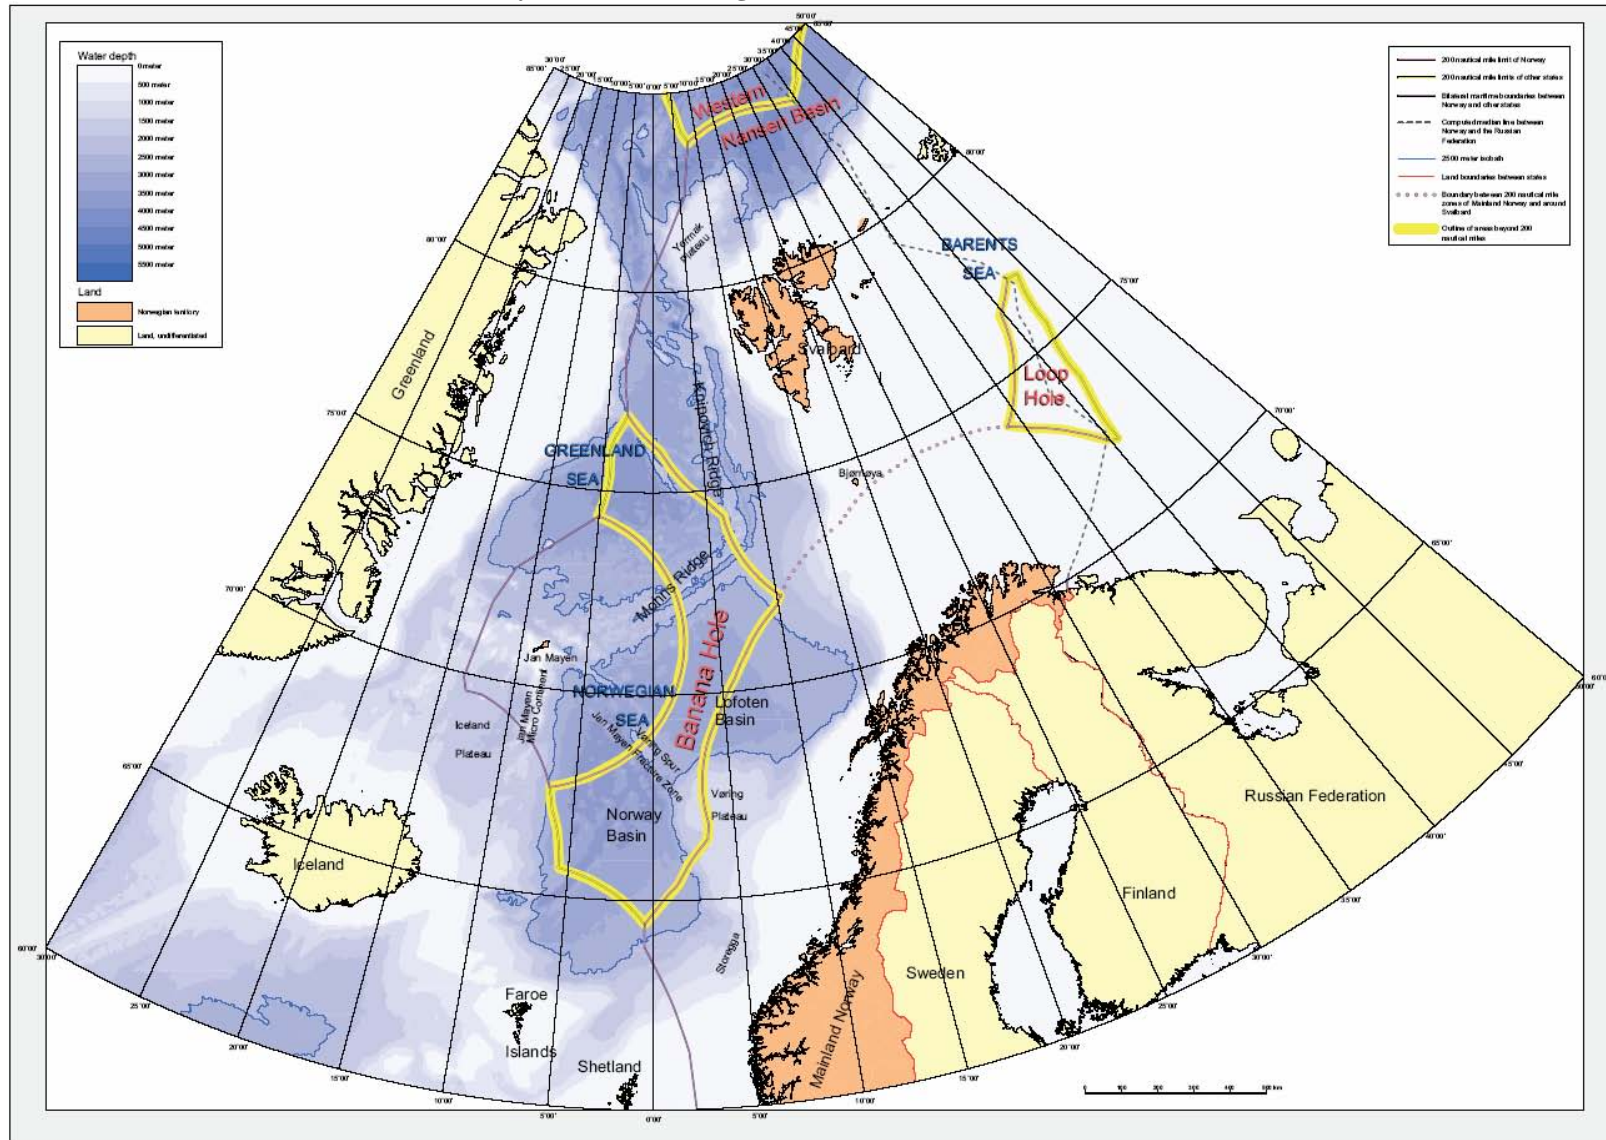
Water depth
0 meter
500 meter
1000 meter
1500 meter
2000 meter
2500 meter
3000 meter
3500 meter
4000 meter
4500 meter
5000 meter
5500 meter
Land
Norwegian territory
Land, undifferentiated

200 nautical mile limit of Norway
200 nautical mile limits of other states
Bilateral maritime boundaries between Norway and other states
Computed median line between Norway and the Russian Federation
2500 meter isobath
Land boundaries between states
Boundary between 200 nautical mile zones of Mainland Norway and around Svalbard
Outline of areas beyond 200 nautical miles

Western
Nansen Basin
Yermak Plateau
BARENTS SEA
Greenland
Svalbard
Loop Hole
GREENLAND SEA
Knipovich Ridge
Bjørnøya
Mohns Ridge
Jan Mayen
Banana Hole
NORWEGIAN SEA
Lofoten Basin
Iceland Plateau
Jan Mayen Micro Continent
Jan Mayen Fracture Zone
Vøring Spur
Vøring Plateau
Norway Basin
Iceland
Storegga
Faroe Islands
Shetland
Mainland Norway
Sweden
Finland
Russian Federation

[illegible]